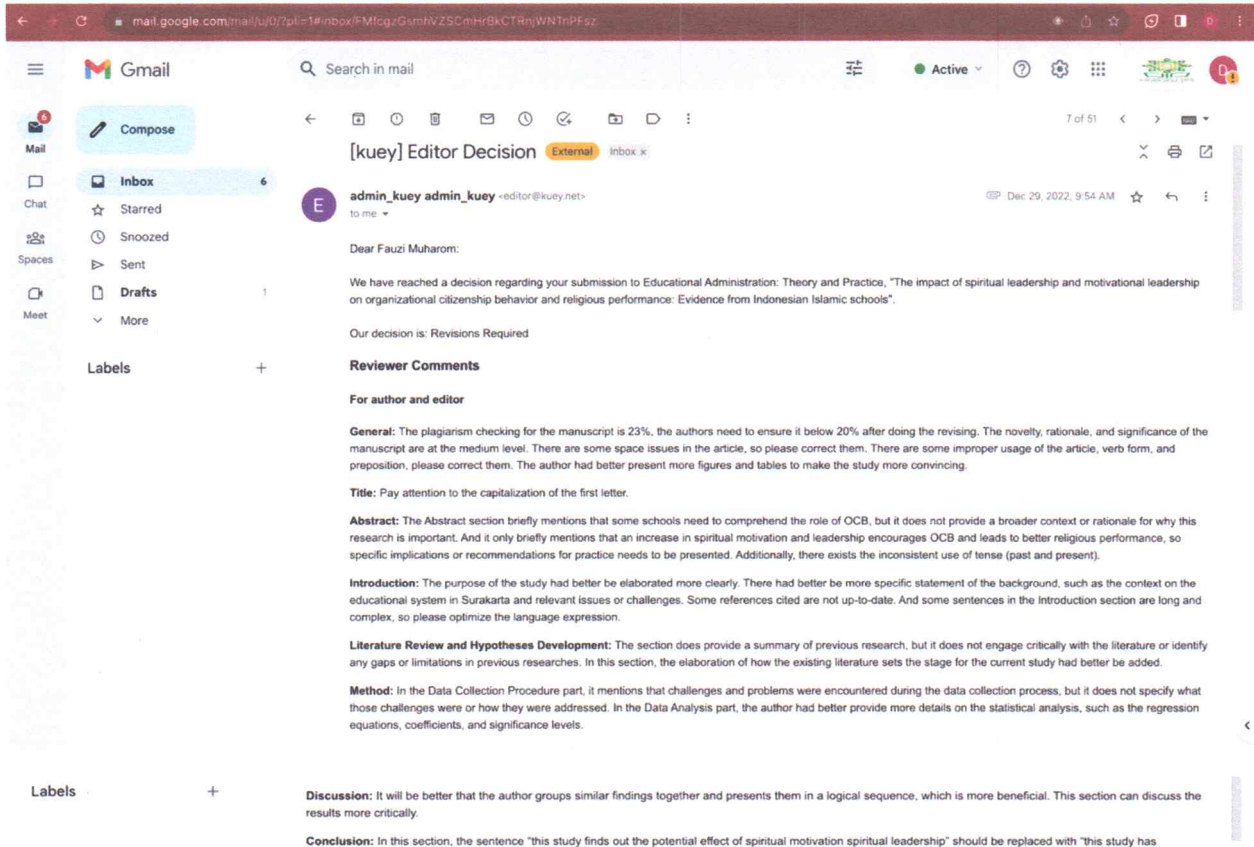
mail.google.com/mail/u/0/?pli=1#inbox/FMfcgzGsmhVZSCmHrBkCTRnjWNTnPFsz

Gmail

Search in mail

Active

6
Mail

Chat

Spaces

Meet

Compose

Inbox 6

Starred

Snoozed

Sent

Drafts 1

More

Labels +

7 of 51

[kuey] Editor Decision External Inbox ×

admin_kuey admin_kuey <editor@kuey.net>
to me

Dec 29, 2022, 9:54 AM

Dear Fauzi Muharom:

We have reached a decision regarding your submission to Educational Administration: Theory and Practice, "The impact of spiritual leadership and motivational leadership on organizational citizenship behavior and religious performance: Evidence from Indonesian Islamic schools".

Our decision is: Revisions Required

Reviewer Comments

For author and editor

General: The plagiarism checking for the manuscript is 23%, the authors need to ensure it below 20% after doing the revising. The novelty, rationale, and significance of the manuscript are at the medium level. There are some space issues in the article, so please correct them. There are some improper usage of the article, verb form, and preposition, please correct them. The author had better present more figures and tables to make the study more convincing.

Title: Pay attention to the capitalization of the first letter.

Abstract: The Abstract section briefly mentions that some schools need to comprehend the role of OCB, but it does not provide a broader context or rationale for why this research is important. And it only briefly mentions that an increase in spiritual motivation and leadership encourages OCB and leads to better religious performance, so specific implications or recommendations for practice needs to be presented. Additionally, there exists the inconsistent use of tense (past and present).

Introduction: The purpose of the study had better be elaborated more clearly. There had better be more specific statement of the background, such as the context on the educational system in Surakarta and relevant issues or challenges. Some references cited are not up-to-date. And some sentences in the Introduction section are long and complex, so please optimize the language expression.

Literature Review and Hypotheses Development: The section does provide a summary of previous research, but it does not engage critically with the literature or identify any gaps or limitations in previous researches. In this section, the elaboration of how the existing literature sets the stage for the current study had better be added.

Method: In the Data Collection Procedure part, it mentions that challenges and problems were encountered during the data collection process, but it does not specify what those challenges were or how they were addressed. In the Data Analysis part, the author had better provide more details on the statistical analysis, such as the regression equations, coefficients, and significance levels.

Labels +

Discussion: It will be better that the author groups similar findings together and presents them in a logical sequence, which is more beneficial. This section can discuss the results more critically.

Conclusion: In this section, the sentence "this study finds out the potential effect of spiritual motivation spiritual leadership" should be replaced with "this study has